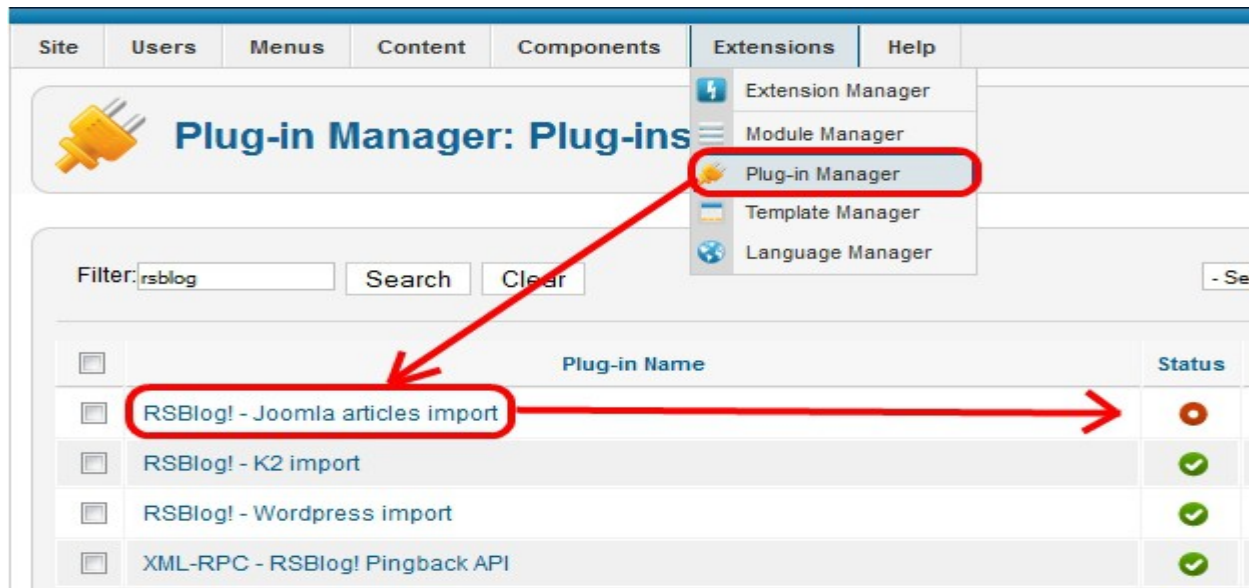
Site Users Menus Content Components Extensions Help

Extension Manager
Module Manager
Plug-in Manager
Template Manager
Language Manager

Plug-in Manager: Plug-ins

Filter: rsblog Search Clear

- Se

| | Plug-in Name | Status |
|---|---|---|
| | RSBlog! - Joomla articles import | |
| | RSBlog! - K2 import | |
| | RSBlog! - Wordpress import | |
| | XML-RPC - RSBlog! Pingback API | |